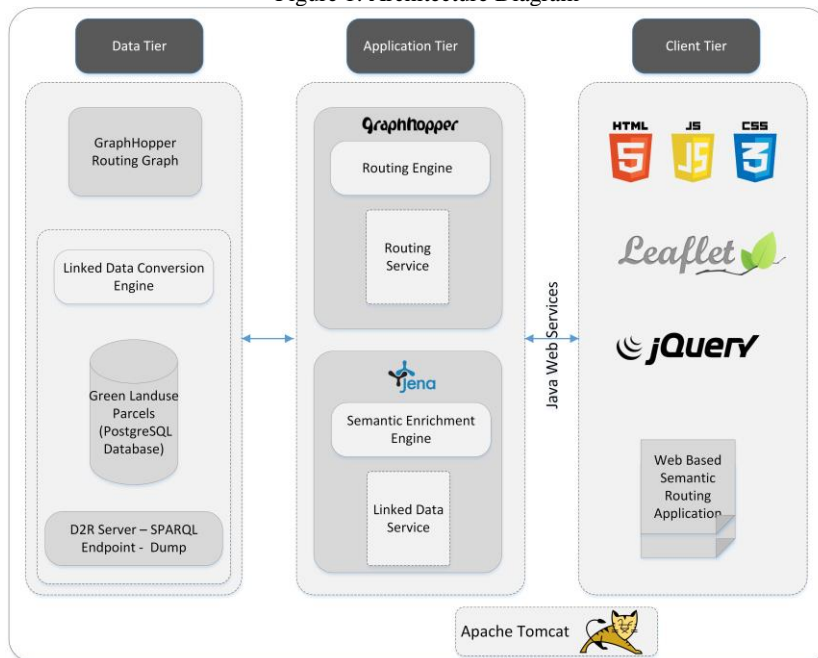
Figure 1. Architecture Diagram

Data Tier

GraphHopper Routing Graph

Linked Data Conversion Engine

Green Landuse Parcels (PostgreSQL Database)

D2R Server – SPARQL Endpoint - Dump

Application Tier

GraphHopper

Routing Engine

Routing Service

Jena

Semantic Enrichment Engine

Linked Data Service

Java Web Services

Client Tier

HTML 5

JS

CSS 3

Leaflet

jQuery

Web Based Semantic Routing Application

Apache Tomcat